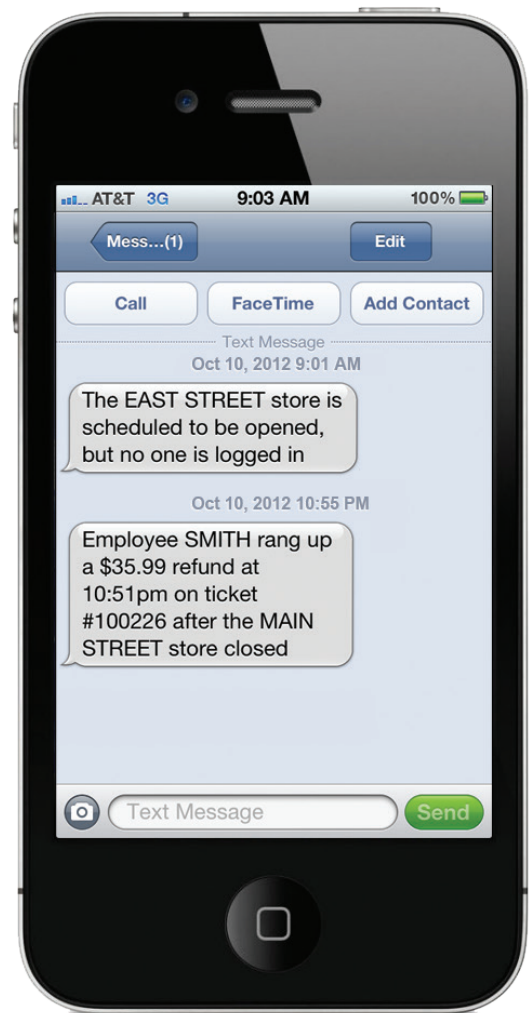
AT&T 3G 9:03 AM 100%

Mess...(1) Edit

Call FaceTime Add Contact

Text Message
Oct 10, 2012 9:01 AM

The EAST STREET store is scheduled to be opened, but no one is logged in

Oct 10, 2012 10:55 PM

Employee SMITH rang up a $35.99 refund at 10:51pm on ticket #100226 after the MAIN STREET store closed

Text Message Send